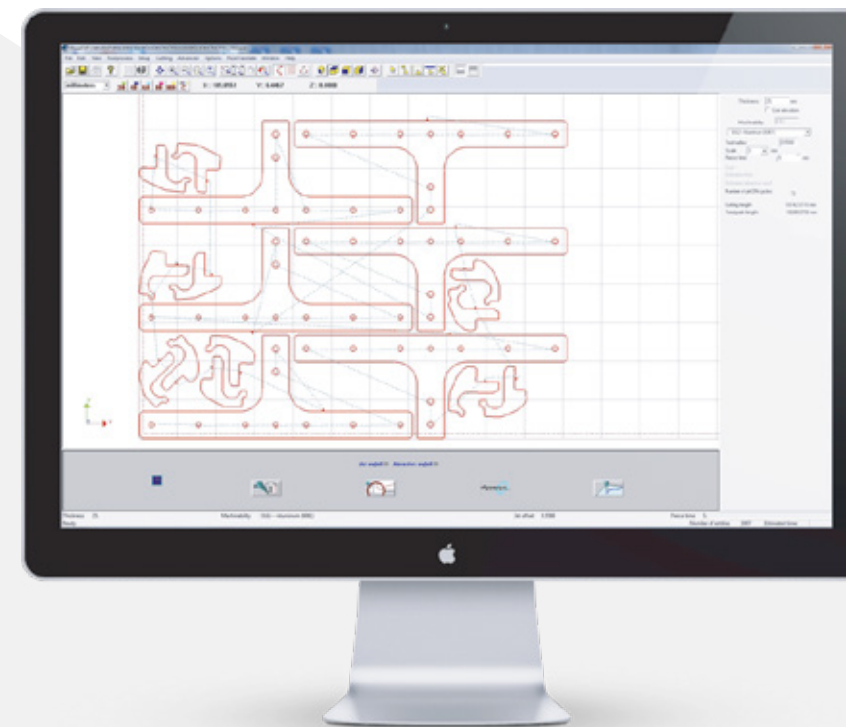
File Edit View Component Setup Cutting Advanced Options Post/Transfer Window Help

X: 141.8551 Y: 0.6467 Z: 0.000

Thickness 25 mm

Machinability

Cutting length

Transport length

Thickness 25 Machinability 0.6 - Aluminum 6061 Jet offset 0.500 Pierce time 5

Ready Number of entities Estimated time